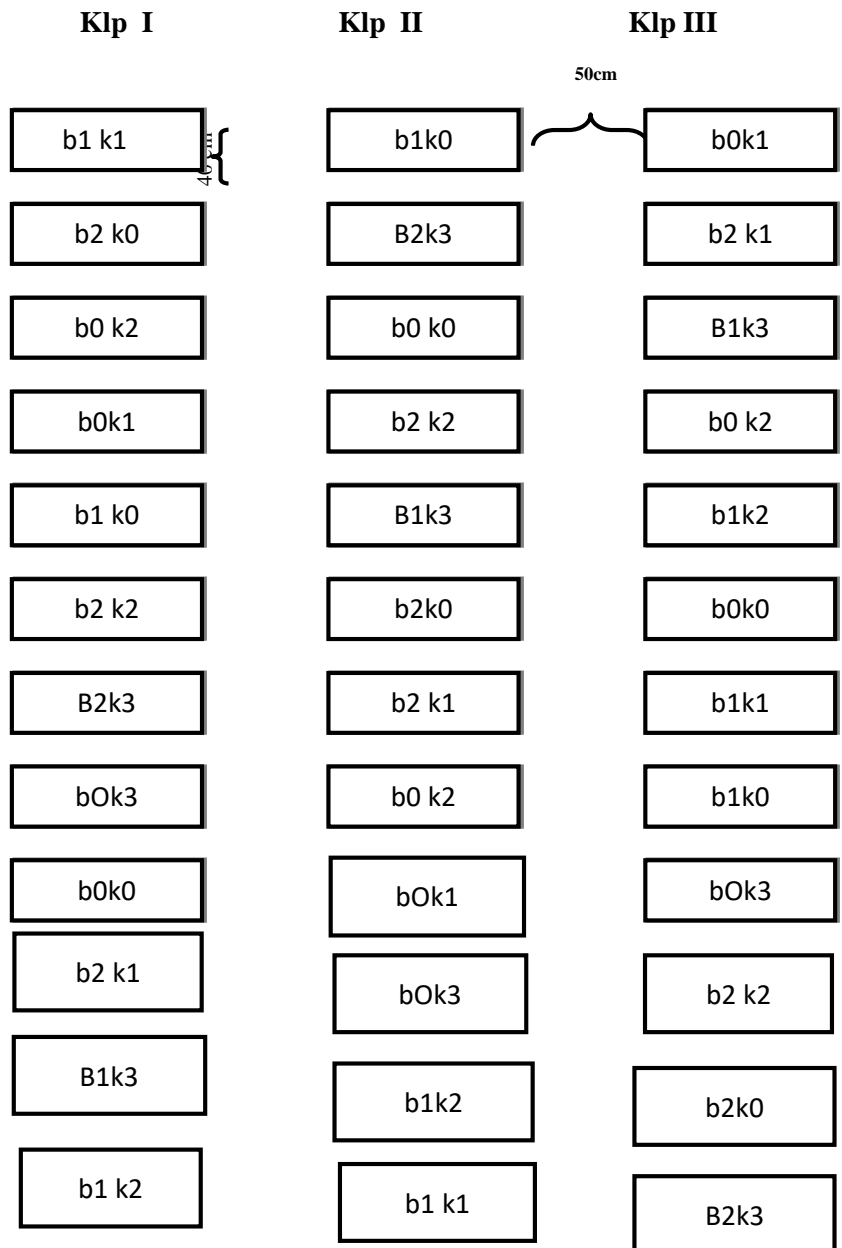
Klp I Klp II Klp III

50cm

40cm

| Klp I | Klp II | Klp III |
|---|---|---|
| b1 k1 | b1k0 | b0k1 |
| b2 k0 | B2k3 | b2 k1 |
| b0 k2 | b0 k0 | B1k3 |
| b0k1 | b2 k2 | b0 k2 |
| b1 k0 | B1k3 | b1k2 |
| b2 k2 | b2k0 | b0k0 |
| B2k3 | b2 k1 | b1k1 |
| bOk3 | b0 k2 | b1k0 |
| b0k0 | bOk1 | bOk3 |
| b2 k1 | bOk3 | b2 k2 |
| B1k3 | b1k2 | b2k0 |
| b1 k2 | b1 k1 | B2k3 |